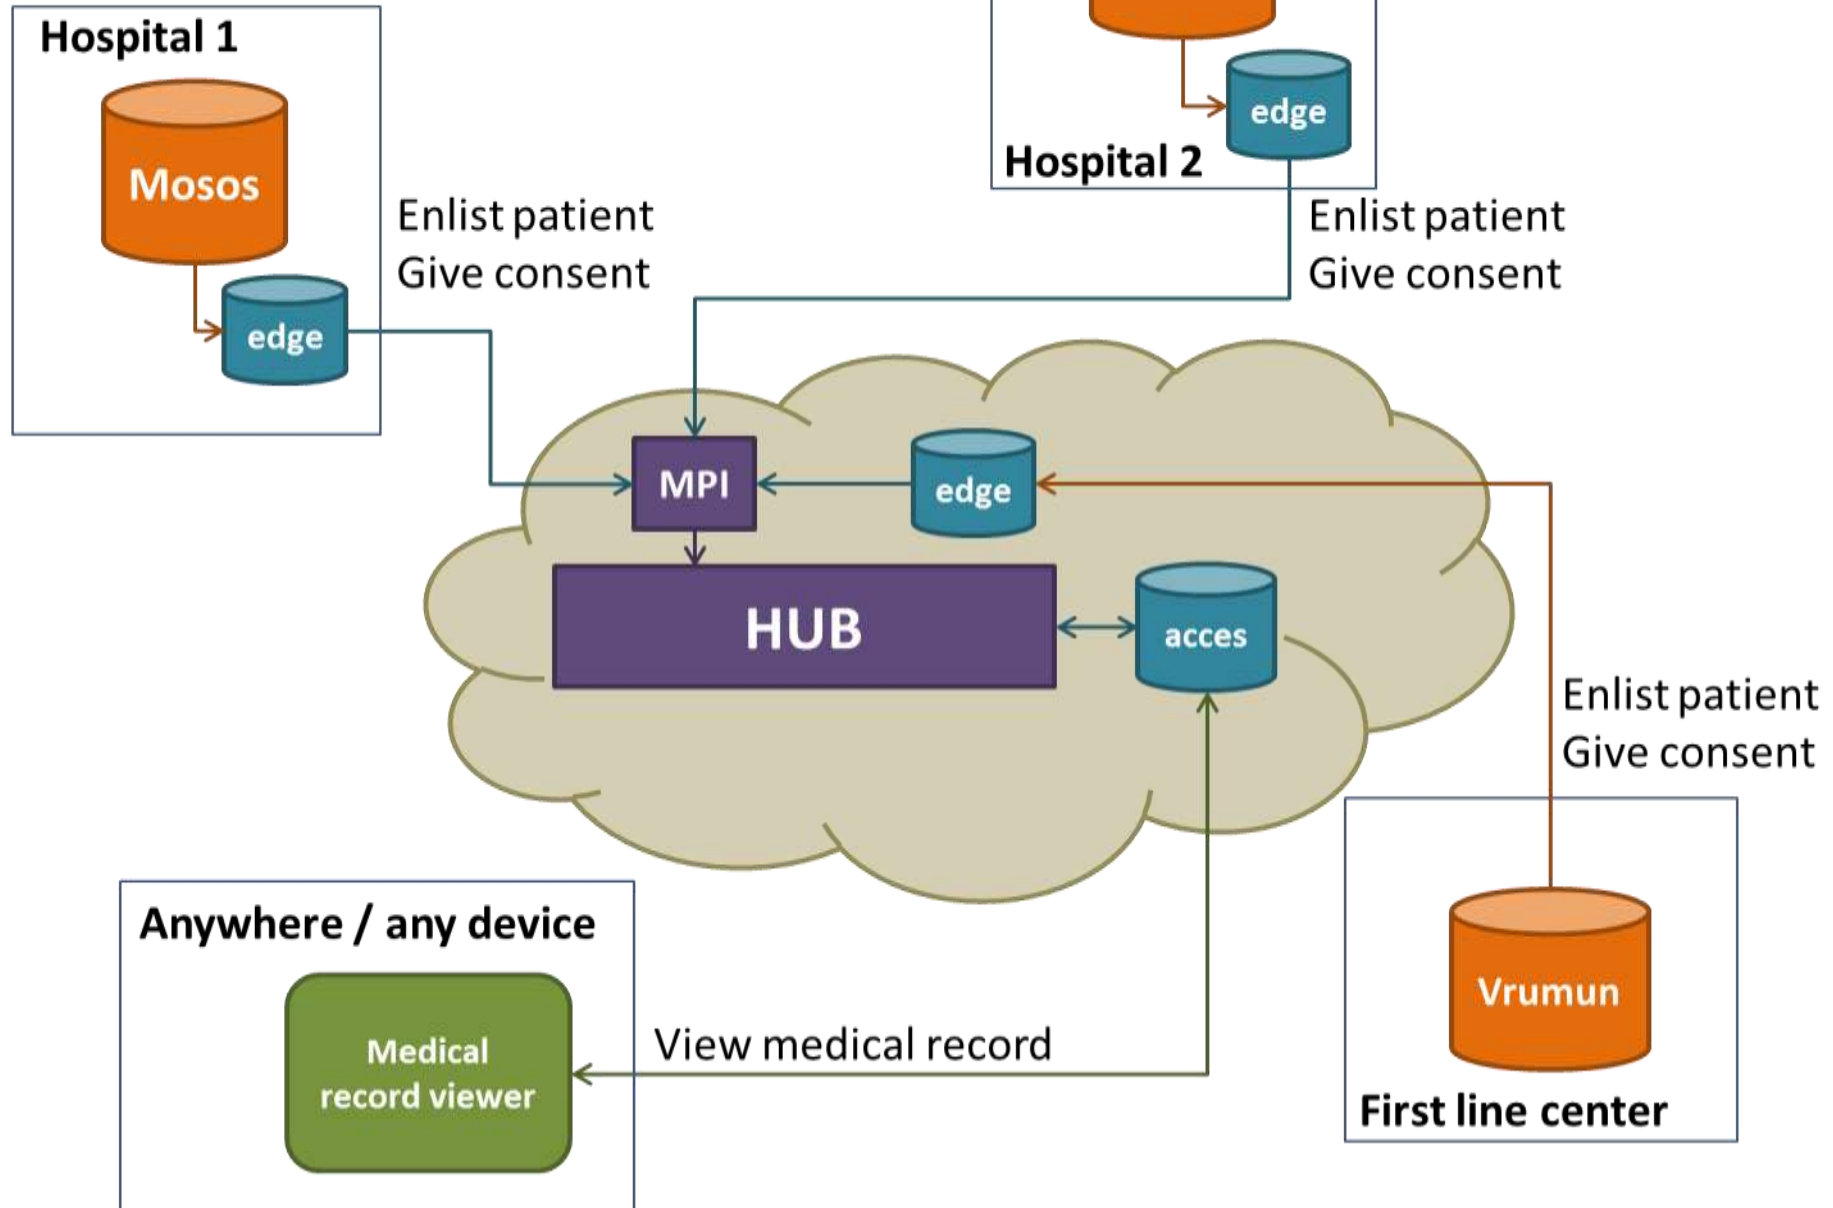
Hospital 1

Mosos

edge

Enlist patient
Give consent

edge

Hospital 2

Enlist patient
Give consent

MPI

edge

HUB

acces

Enlist patient
Give consent

Anywhere / any device

Medical record viewer

View medical record

Vrumun

First line center